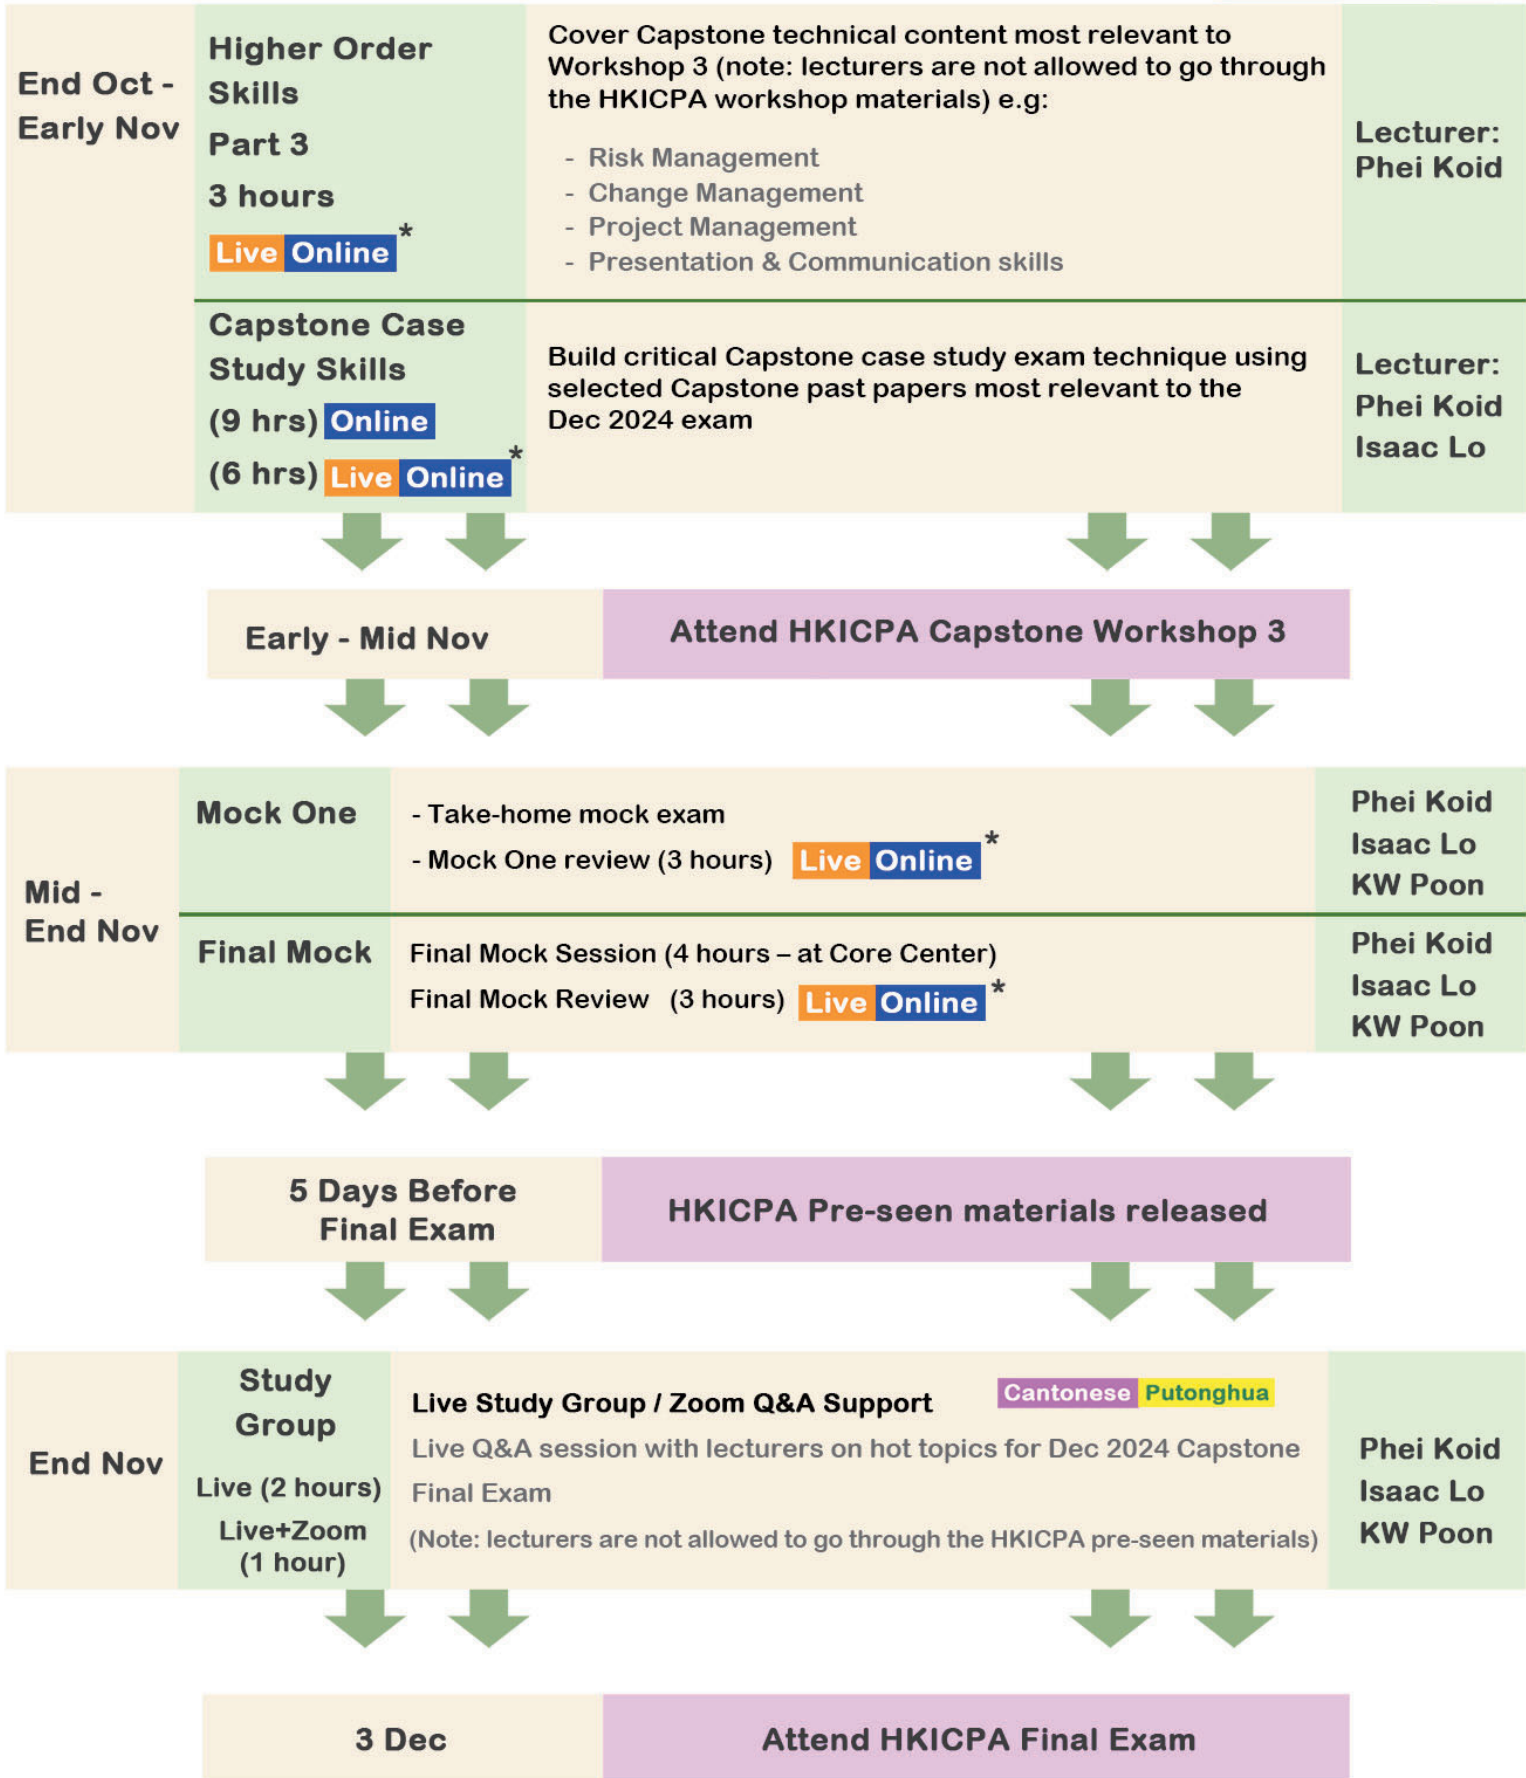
End Oct - Early Nov

Higher Order Skills
Part 3
3 hours
Live Online *

Cover Capstone technical content most relevant to Workshop 3 (note: lecturers are not allowed to go through the HKICPA workshop materials) e.g:

- Risk Management
- Change Management
- Project Management
- Presentation & Communication skills

Lecturer: Phei Koid

Capstone Case Study Skills
(9 hrs) Online
(6 hrs) Live Online *

Build critical Capstone case study exam technique using selected Capstone past papers most relevant to the Dec 2024 exam

Lecturer: Phei Koid
Isaac Lo

Early - Mid Nov

Attend HKICPA Capstone Workshop 3

Mid - End Nov

Mock One

- Take-home mock exam
- Mock One review (3 hours) Live Online *

Phei Koid
Isaac Lo
KW Poon

Final Mock

Final Mock Session (4 hours – at Core Center)
Final Mock Review (3 hours) Live Online *

Phei Koid
Isaac Lo
KW Poon

5 Days Before Final Exam

HKICPA Pre-seen materials released

End Nov

Study Group
Live (2 hours)
Live+Zoom (1 hour)

Live Study Group / Zoom Q&A Support Cantonese Putonghua
Live Q&A session with lecturers on hot topics for Dec 2024 Capstone Final Exam
(Note: lecturers are not allowed to go through the HKICPA pre-seen materials)

Phei Koid
Isaac Lo
KW Poon

3 Dec

Attend HKICPA Final Exam